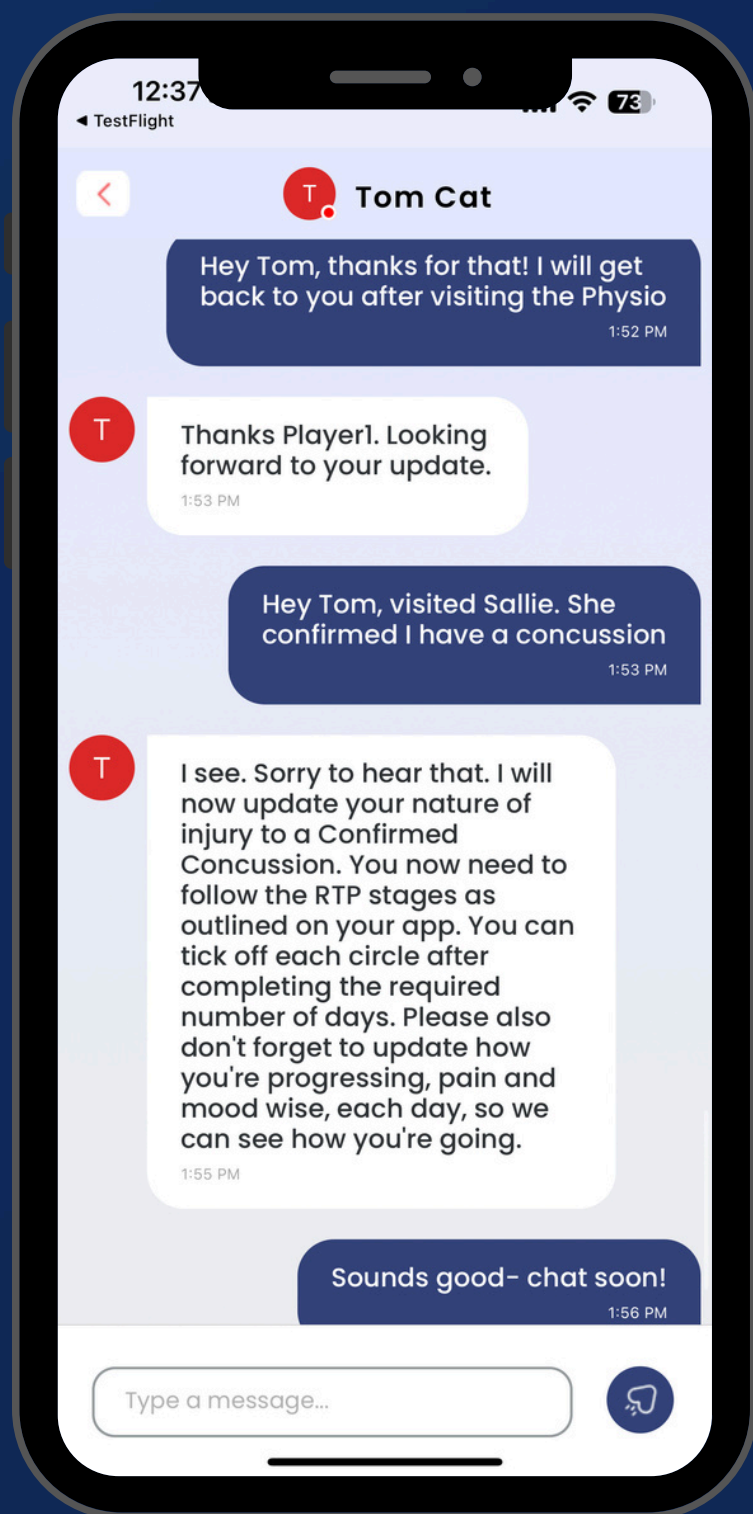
12:37
◀ TestFlight
73

T
Tom Cat

Hey Tom, thanks for that! I will get back to you after visiting the Physio
1:52 PM

T
Thanks Player1. Looking forward to your update.
1:53 PM

Hey Tom, visited Sallie. She confirmed I have a concussion
1:53 PM

T
I see. Sorry to hear that. I will now update your nature of injury to a Confirmed Concussion. You now need to follow the RTP stages as outlined on your app. You can tick off each circle after completing the required number of days. Please also don't forget to update how you're progressing, pain and mood wise, each day, so we can see how you're going.
1:55 PM

Sounds good- chat soon!
1:56 PM

Type a message...